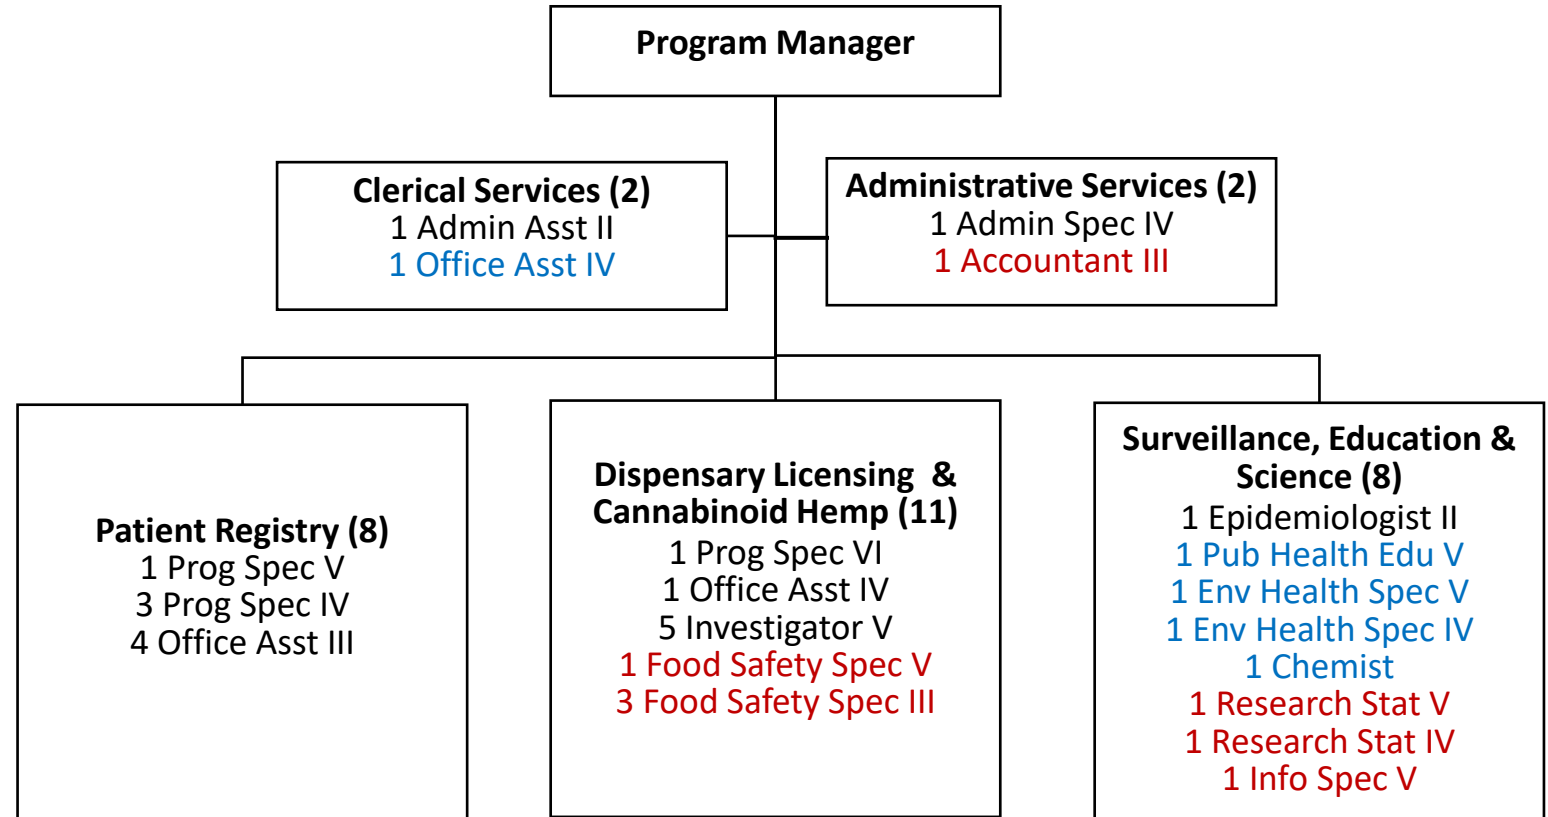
Program Manager

Clerical Services (2)
1 Admin Asst II
1 Office Asst IV

Administrative Services (2)
1 Admin Spec IV
1 Accountant III

Patient Registry (8)
1 Prog Spec V
3 Prog Spec IV
4 Office Asst III

Dispensary Licensing & Cannabinoid Hemp (11)
1 Prog Spec VI
1 Office Asst IV
5 Investigator V
1 Food Safety Spec V
3 Food Safety Spec III

Surveillance, Education & Science (8)
1 Epidemiologist II
1 Pub Health Edu V
1 Env Health Spec V
1 Env Health Spec IV
1 Chemist
1 Research Stat V
1 Research Stat IV
1 Info Spec V